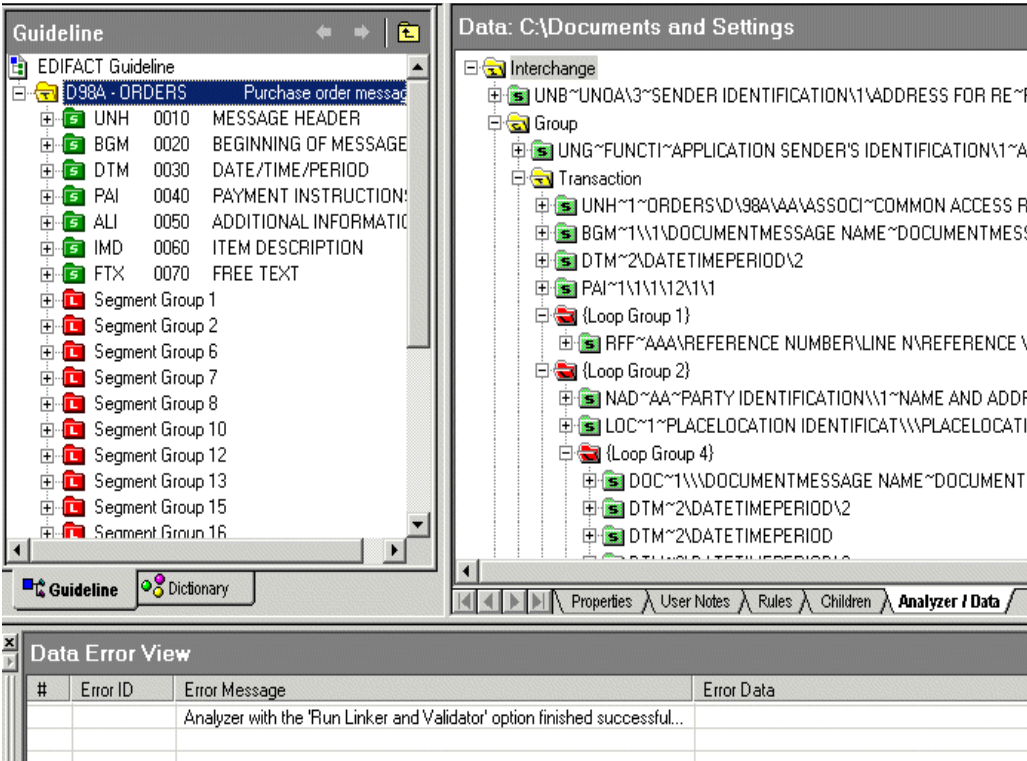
Guideline

EDIFACT Guideline
D98A - ORDERS Purchase order messag
UNH 0010 MESSAGE HEADER
BGM 0020 BEGINNING OF MESSAGE
DTM 0030 DATE/TIME/PERIOD
PAI 0040 PAYMENT INSTRUCTION!
ALI 0050 ADDITIONAL INFORMATIC
IMD 0060 ITEM DESCRIPTION
FTX 0070 FREE TEXT
Segment Group 1
Segment Group 2
Segment Group 6
Segment Group 7
Segment Group 8
Segment Group 10
Segment Group 12
Segment Group 13
Segment Group 15
Segment Group 16

Guideline Dictionary

Data: C:\Documents and Settings

Interchange
UNB~UNOA\3~SENDER IDENTIFICATION\1\ADDRESS FOR RE~F
Group
UNG~FUNCTI~APPLICATION SENDER'S IDENTIFICATION\1~A
Transaction
UNH~1~ORDERS\D\98A\AA\ASSOCI~COMMON ACCESS R
BGM~1\\1\DOCUMENTMESSAGE NAME~DOCUMENTMESS
DTM~2\DATETIMEPERIOD\2
PAI~1\1\1\12\1\1
{Loop Group 1}
RFF~AAA\REFERENCE NUMBER\LINE N\REFERENCE \
{Loop Group 2}
NAD~AA~PARTY IDENTIFICATION\\1~NAME AND ADDF
LOC~1~PLACELOCATION IDENTIFICAT\\\PLACELOCATI
{Loop Group 4}
DOC~1\\\DOCUMENTMESSAGE NAME~DOCUMENT
DTM~2\DATETIMEPERIOD\2
DTM~2\DATETIMEPERIOD
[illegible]

Properties User Notes Rules Children Analyzer / Data

Data Error View

| # | Error ID | Error Message | Error Data |
|---|---|---|---|
| | | Analyzer with the 'Run Linker and Validator' option finished successful... | |